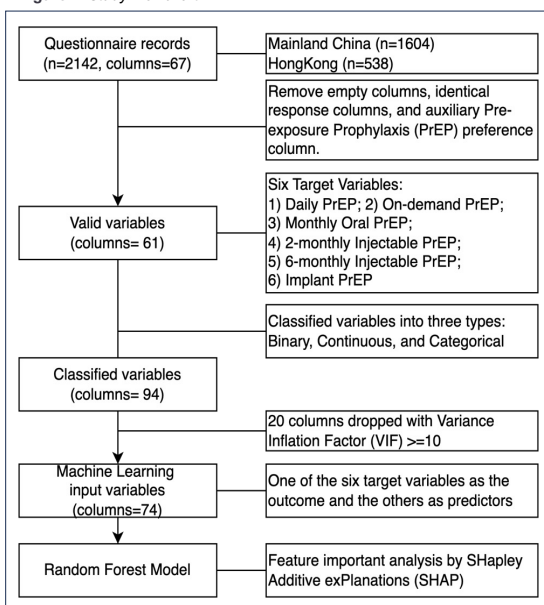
Questionnaire records (n=2142, columns=67)

Mainland China (n=1604)
HongKong (n=538)

Remove empty columns, identical response columns, and auxiliary Pre-exposure Prophylaxis (PrEP) preference column.

Valid variables (columns= 61)

Six Target Variables:
1) Daily PrEP; 2) On-demand PrEP;
3) Monthly Oral PrEP;
4) 2-monthly Injectable PrEP;
5) 6-monthly Injectable PrEP;
6) Implant PrEP

Classified variables into three types: Binary, Continuous, and Categorical

Classified variables (columns= 94)

20 columns dropped with Variance Inflation Factor (VIF) >=10

Machine Learning input variables (columns=74)

One of the six target variables as the outcome and the others as predictors

Random Forest Model

Feature important analysis by SHapley Additive exPlanations (SHAP)